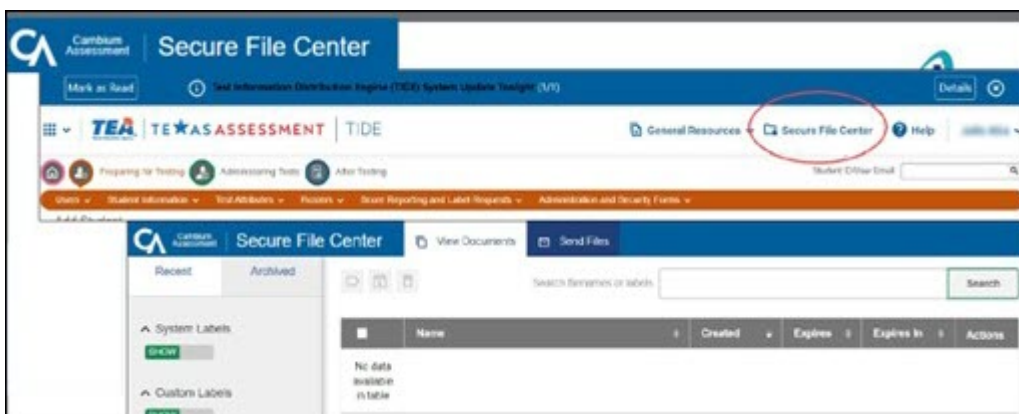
Cambium Assessment | Secure File Center

Mark as Read

Test Information Distribution Engine (TIDE) System Update Tonight (1/1)

Details

TEA | TEXAS ASSESSMENT | TIDE

General Resources | Secure File Center | Help

Preparing for Testing | Administering Tests | After Testing

Student Other Email

Users | Student Information | Test Attributes | Rosters | Score Reporting and Label Requests | Administration and Security Forms

Add Student

Cambium Assessment | Secure File Center

View Documents | Send Files

Recent | Archived

Search filenames or labels

Search

System Labels

SHOW

Custom Labels

| Name | Created | Expires | Expires In | Actions |
|---|---|---|---|---|
| No data available in table | | | | |